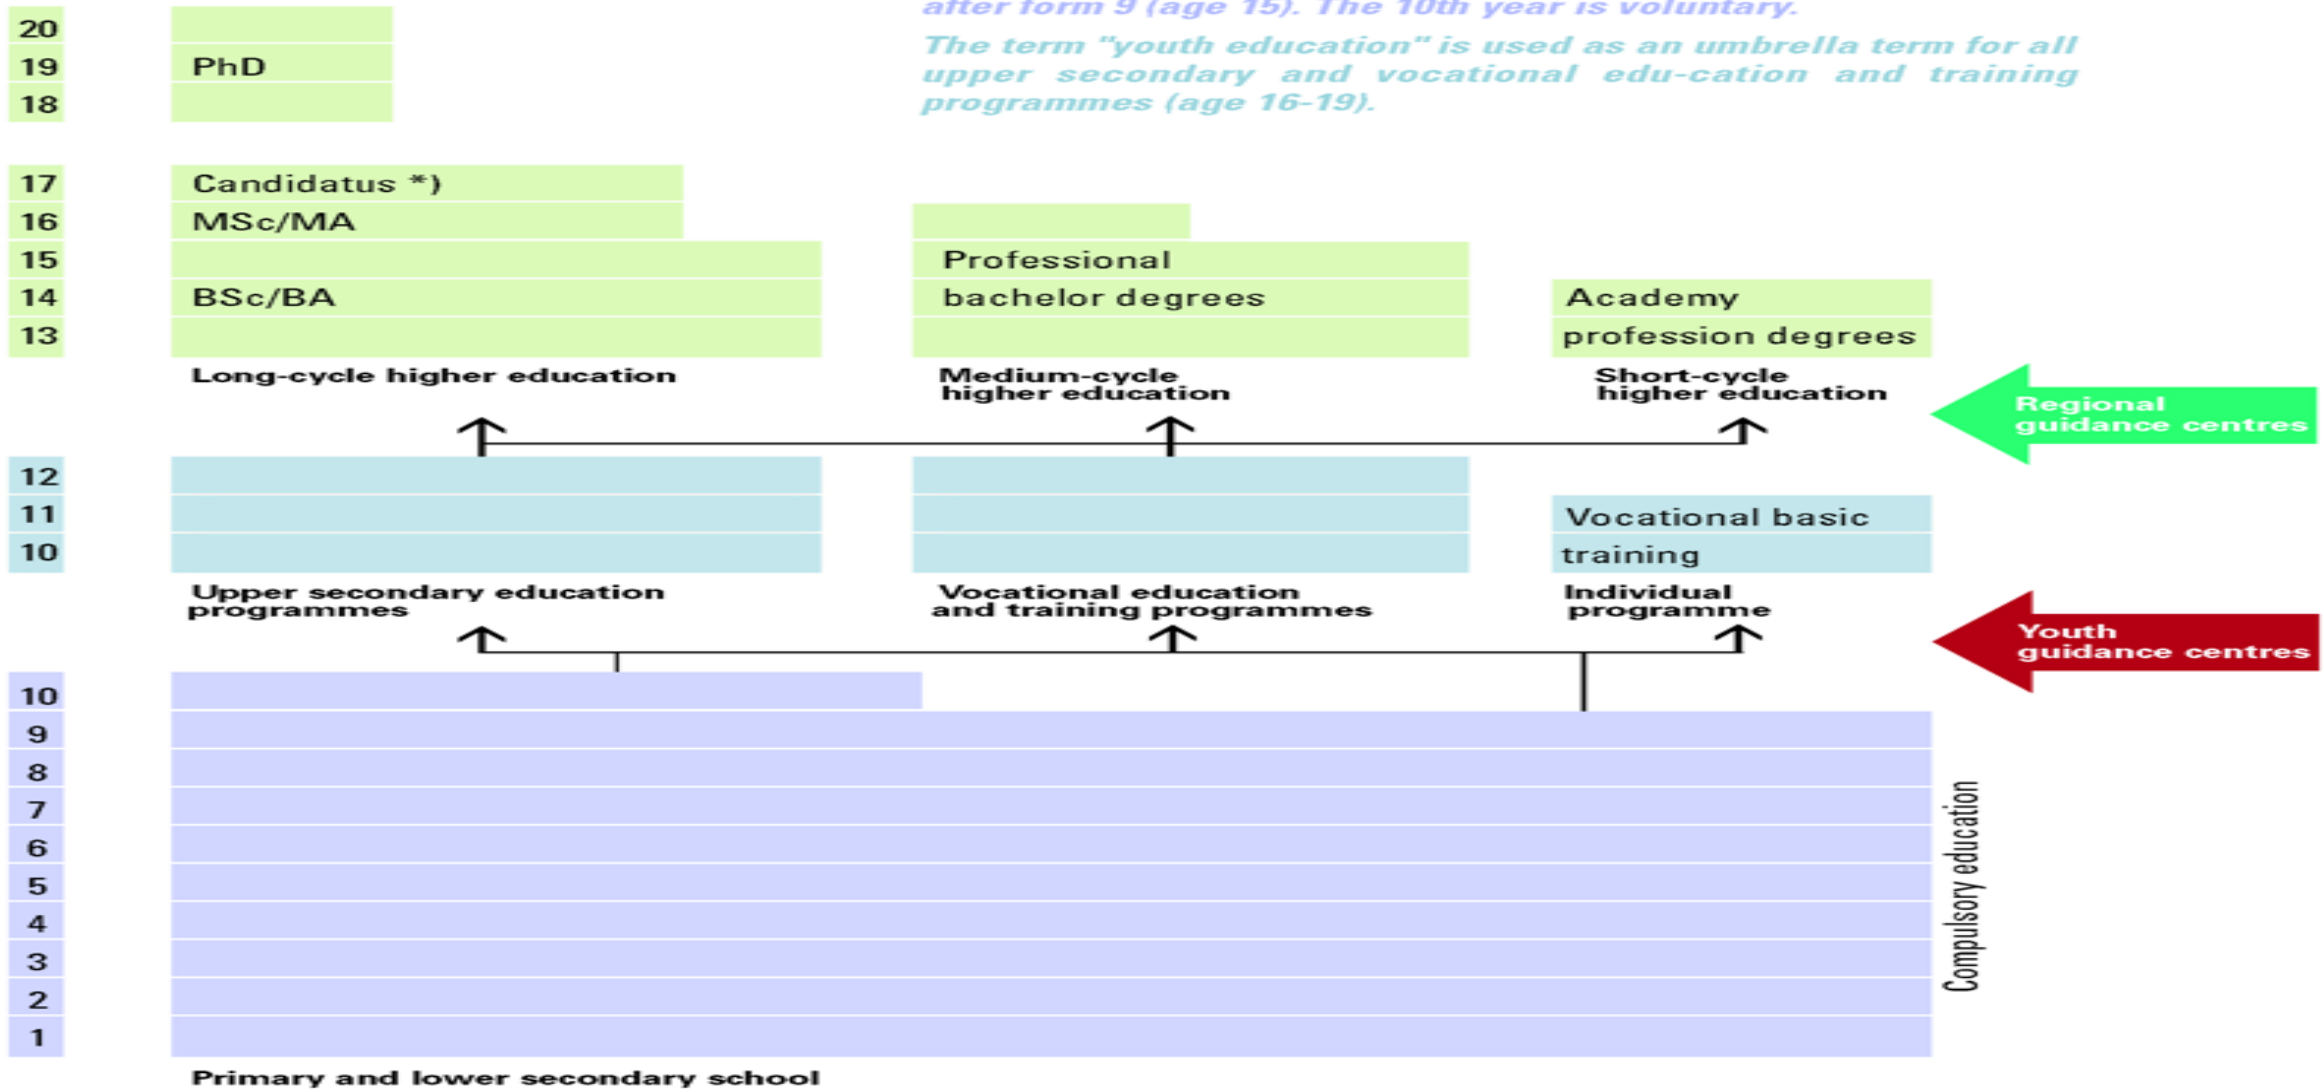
after form 9 (age 15). The 10th year is voluntary.

The term "youth education" is used as an umbrella term for all upper secondary and vocational edu-cation and training programmes (age 16-19).

20
19 PhD
18

17 Candidatus *)
16 MSc/MA
15
14 BSc/BA
13

Long-cycle higher education

Professional bachelor degrees

Medium-cycle higher education

Academy profession degrees

Short-cycle higher education

Regional guidance centres

12
11
10

Upper secondary education programmes

Vocational education and training programmes

Vocational basic training

Individual programme

Youth guidance centres

10
9
8
7
6
5
4
3
2
1

Compulsory education

Primary and lower secondary school